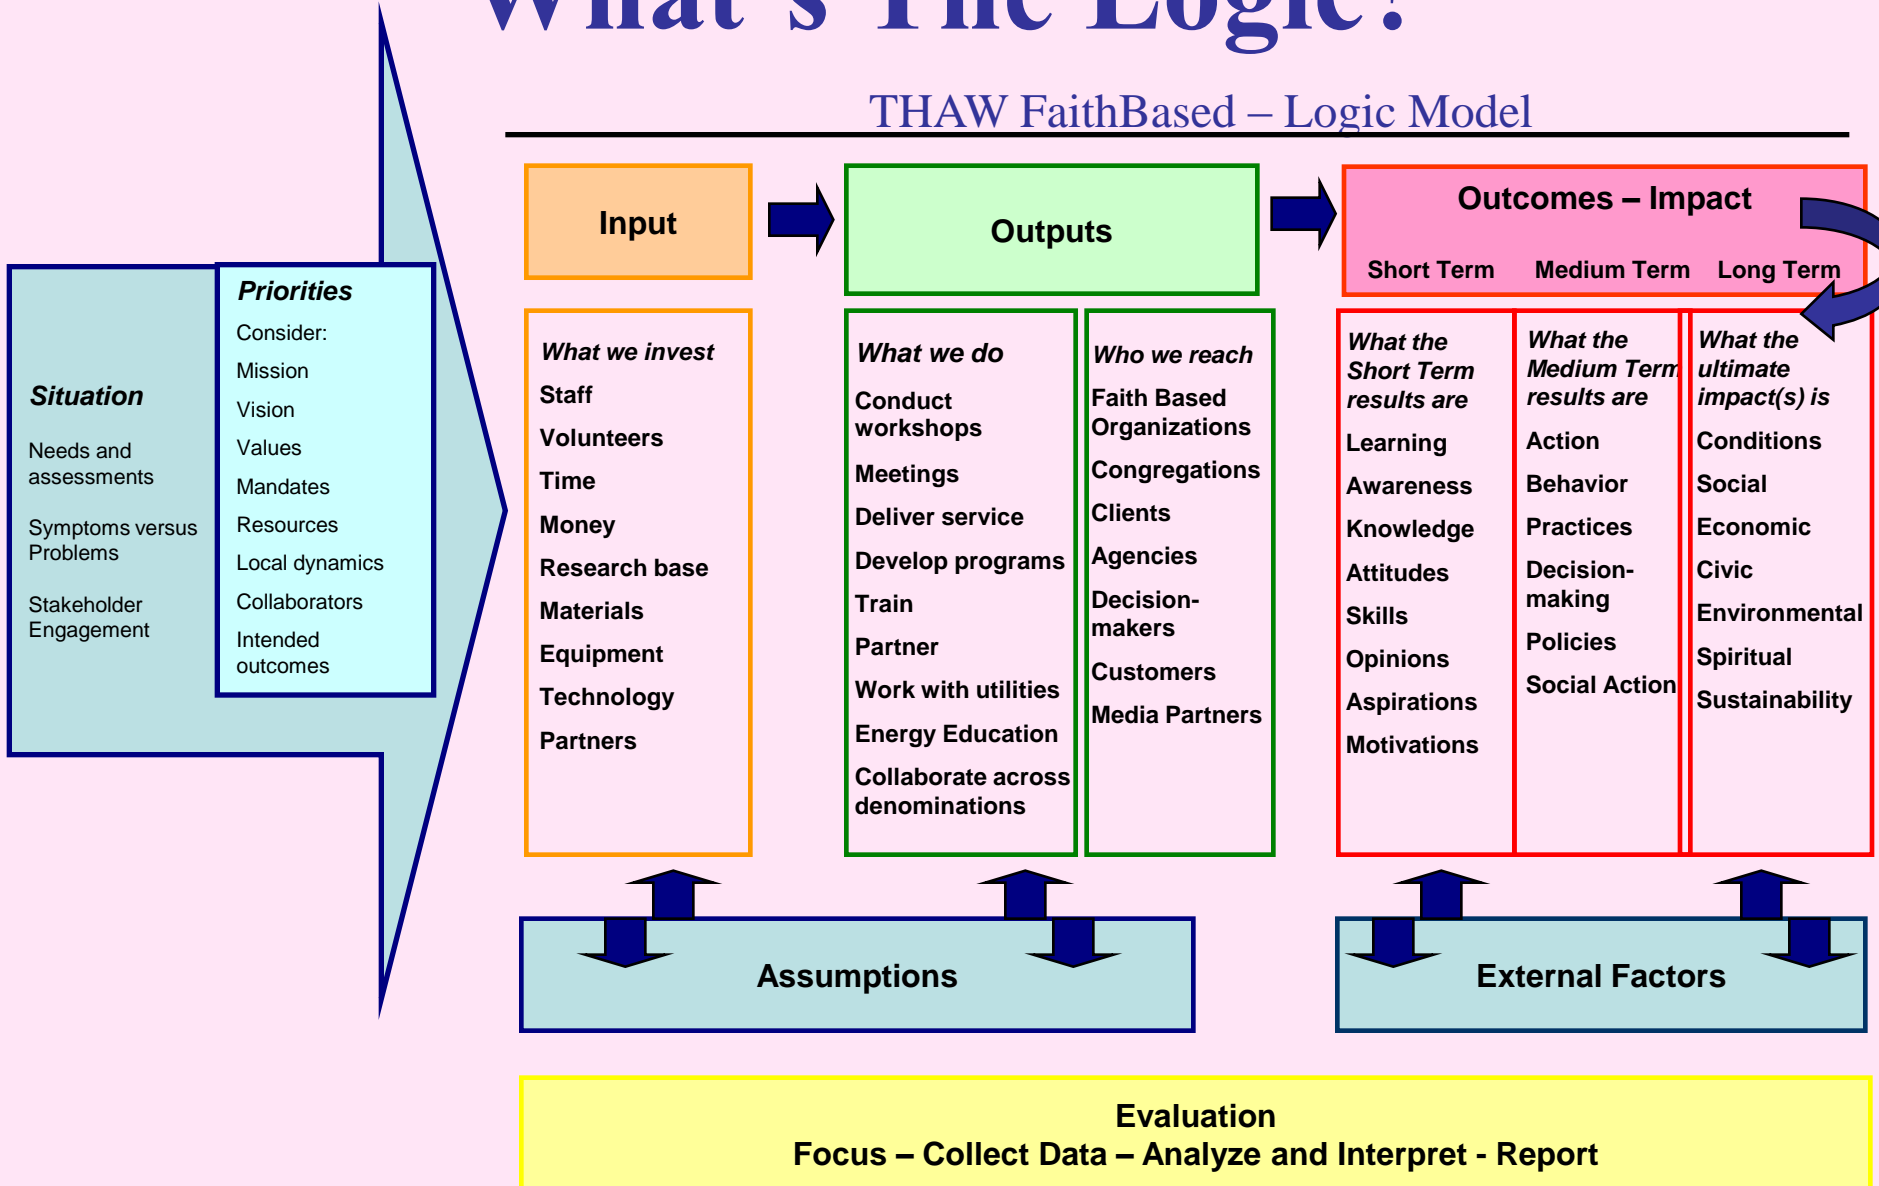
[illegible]

THAW FaithBased – Logic Model

Situation

Needs and assessments

Symptoms versus Problems

Stakeholder Engagement

Priorities

Consider:

Mission

Vision

Values

Mandates

Resources

Local dynamics

Collaborators

Intended outcomes

Input

What we invest

Staff

Volunteers

Time

Money

Research base

Materials

Equipment

Technology

Partners

Outputs

What we do

Conduct workshops

Meetings

Deliver service

Develop programs

Train

Partner

Work with utilities

Energy Education

Collaborate across denominations

Who we reach

Faith Based Organizations

Congregations

Clients

Agencies

Decision-makers

Customers

Media Partners

Outcomes – Impact

Short Term

Medium Term

Long Term

What the Short Term results are

Learning

Awareness

Knowledge

Attitudes

Skills

Opinions

Aspirations

Motivations

What the Medium Term results are

Action

Behavior

Practices

Decision-making

Policies

Social Action

What the ultimate impact(s) is

Conditions

Social

Economic

Civic

Environmental

Spiritual

Sustainability

Assumptions

External Factors

Evaluation
Focus – Collect Data – Analyze and Interpret - Report